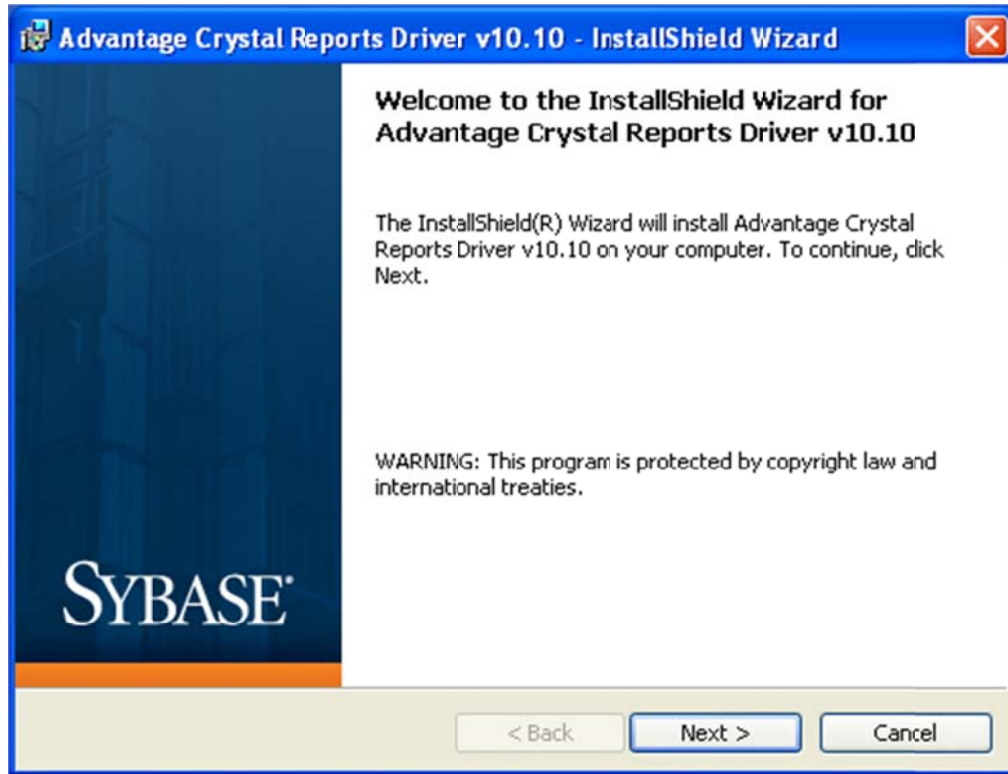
Advantage Crystal Reports Driver v10.10 - InstallShield Wizard

Welcome to the InstallShield Wizard for Advantage Crystal Reports Driver v10.10

The InstallShield(R) Wizard will install Advantage Crystal Reports Driver v10.10 on your computer. To continue, click Next.

WARNING: This program is protected by copyright law and international treaties.

SYBASE

< Back

Next >

Cancel